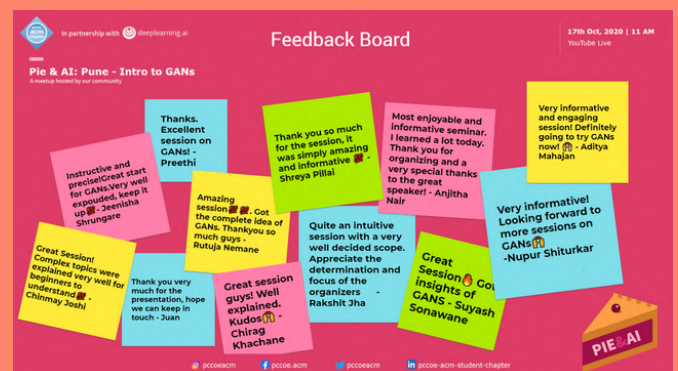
in partnership with deeplearning.ai

Feedback Board

17th Oct, 2020 | 11 AM
YouTube Live

Pie & AI: Pune - Intro to GANs
A meetup hosted by our community

Thanks. Excellent session on GANs! - Preethi

Instructive and precise!Great start for GANs.Very well expouded, keep it up - Jeenisha Shrungare

Thank you so much for the session, it was simply amazing and informative - Shreya Pillai

Most enjoyable and informative seminar. I learned a lot today. Thank you for organizing and a very special thanks to the great speaker! - Anjitha Nair

Very informative and engaging session! Definitely going to try GANs now! - Aditya Mahajan

Amazing session . Got the complete idea of GANs. Thankyou so much guys - Rutuja Nemane

Quite an intuitive session with a very well decided scope. Appreciate the determination and focus of the organizers - Rakshit Jha

Very informative! Looking forward to more sessions on GANs -Nupur Shiturkar

Great Session! Complex topics were explained very well for beginners to understand - Chinmay Joshi

Thank you very much for the presentation, hope we can keep in touch - Juan

Great session guys! Well explained. Kudos - Chirag Khachane

Great Session Good insights of GANS - Suyash Sonawane

PIE&AI

pccoeacm
pccoe.acm
pccoeacm
pccoe-acm-student-chapter